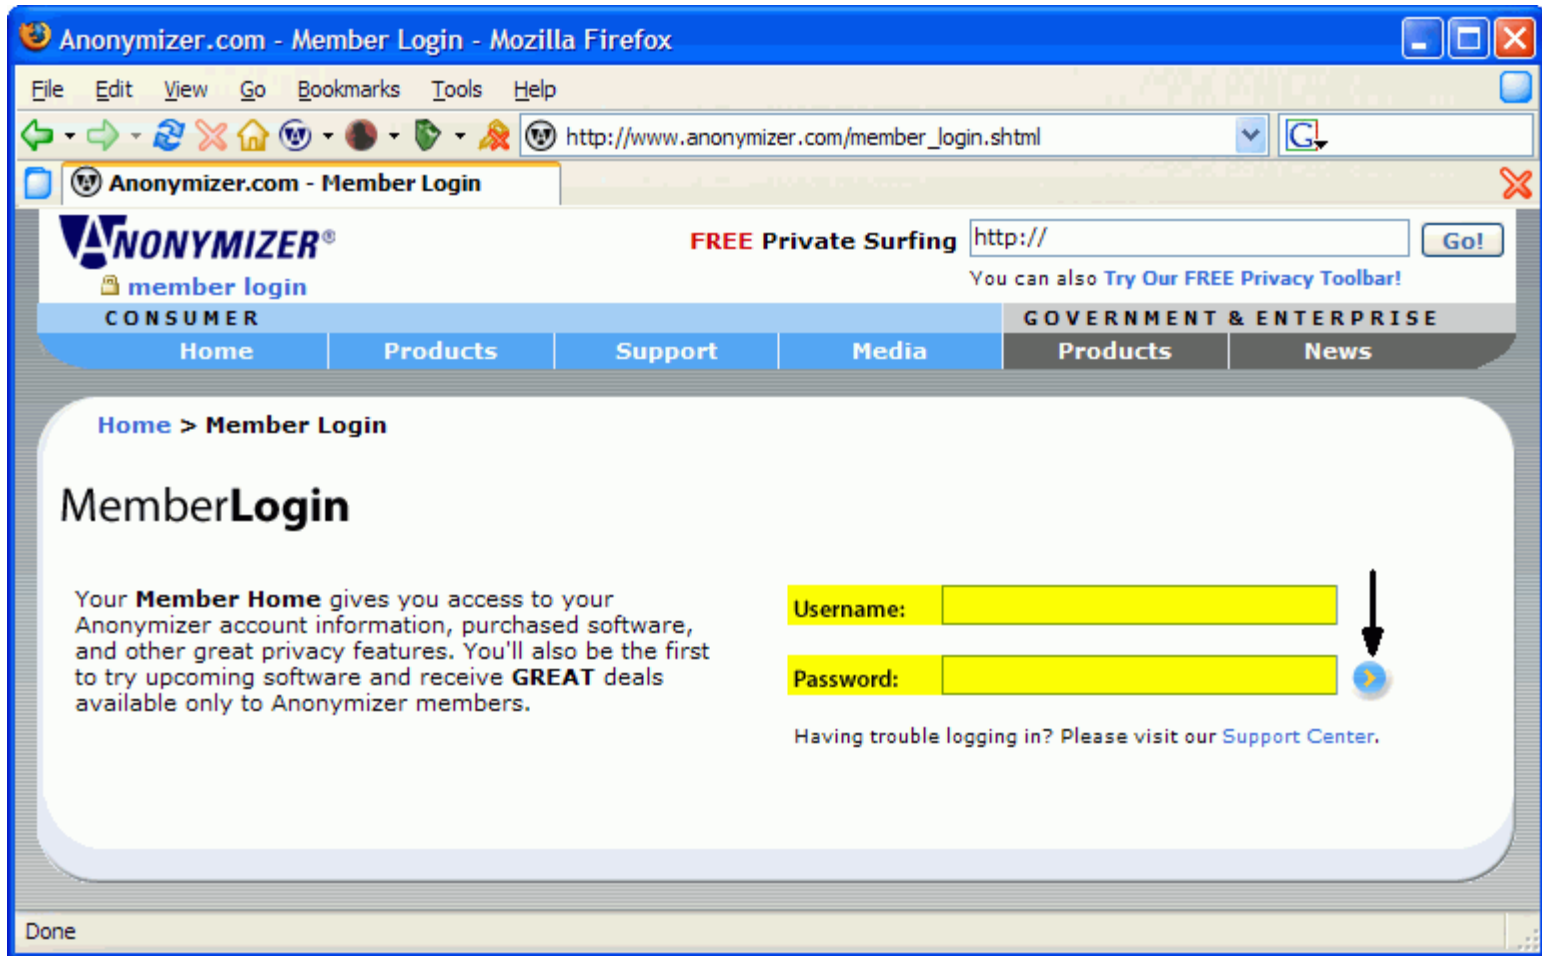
Anonymizer.com - Member Login - Mozilla Firefox

File Edit View Go Bookmarks Tools Help

http://www.anonymizer.com/member_login.shtml

Anonymizer.com - Member Login

ANONYMIZER®

member login

FREE Private Surfing http:// Go!

You can also Try Our FREE Privacy Toolbar!

CONSUMER

GOVERNMENT & ENTERPRISE

Home Products Support Media Products News

Home > Member Login

MemberLogin

Your **Member Home** gives you access to your Anonymizer account information, purchased software, and other great privacy features. You'll also be the first to try upcoming software and receive **GREAT** deals available only to Anonymizer members.

Username:

Password:

Having trouble logging in? Please visit our Support Center.

Done